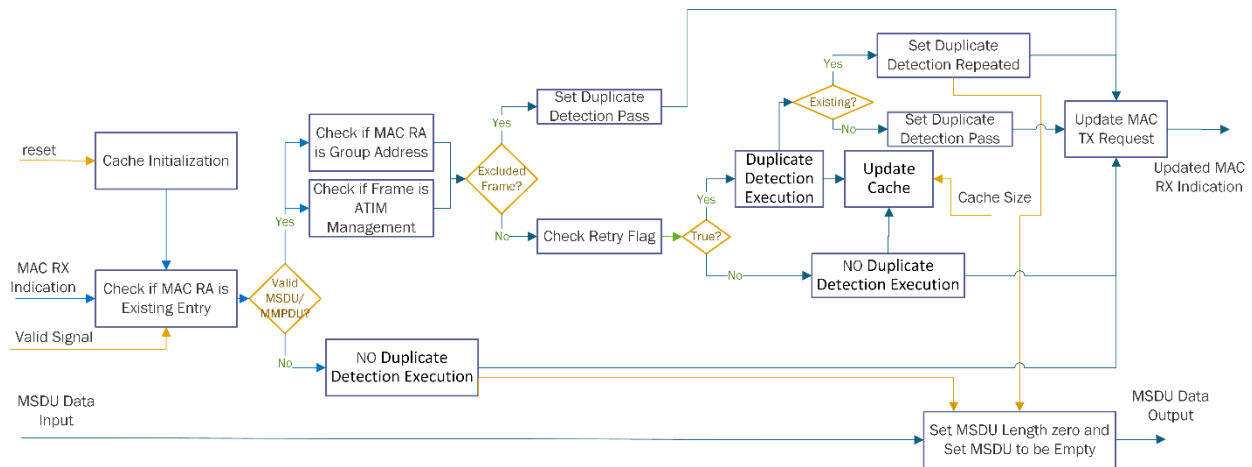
reset

Cache Initialization

MAC RX Indication

Check if MAC RA is Existing Entry

Valid Signal

Valid MSDU/ MMPDU?

Yes

No

Check if MAC RA is Group Address

Check if Frame is ATIM Management

Excluded Frame?

Yes

No

Set Duplicate Detection Pass

Check Retry Flag

True?

Yes

No

Duplicate Detection Execution

Existing?

Yes

No

Set Duplicate Detection Repeated

Set Duplicate Detection Pass

Update Cache

Cache Size

NO Duplicate Detection Execution

Update MAC TX Request

Updated MAC RX Indication

NO Duplicate Detection Execution

MSDU Data Input

MSDU Data Output

Set MSDU Length zero and Set MSDU to be Empty